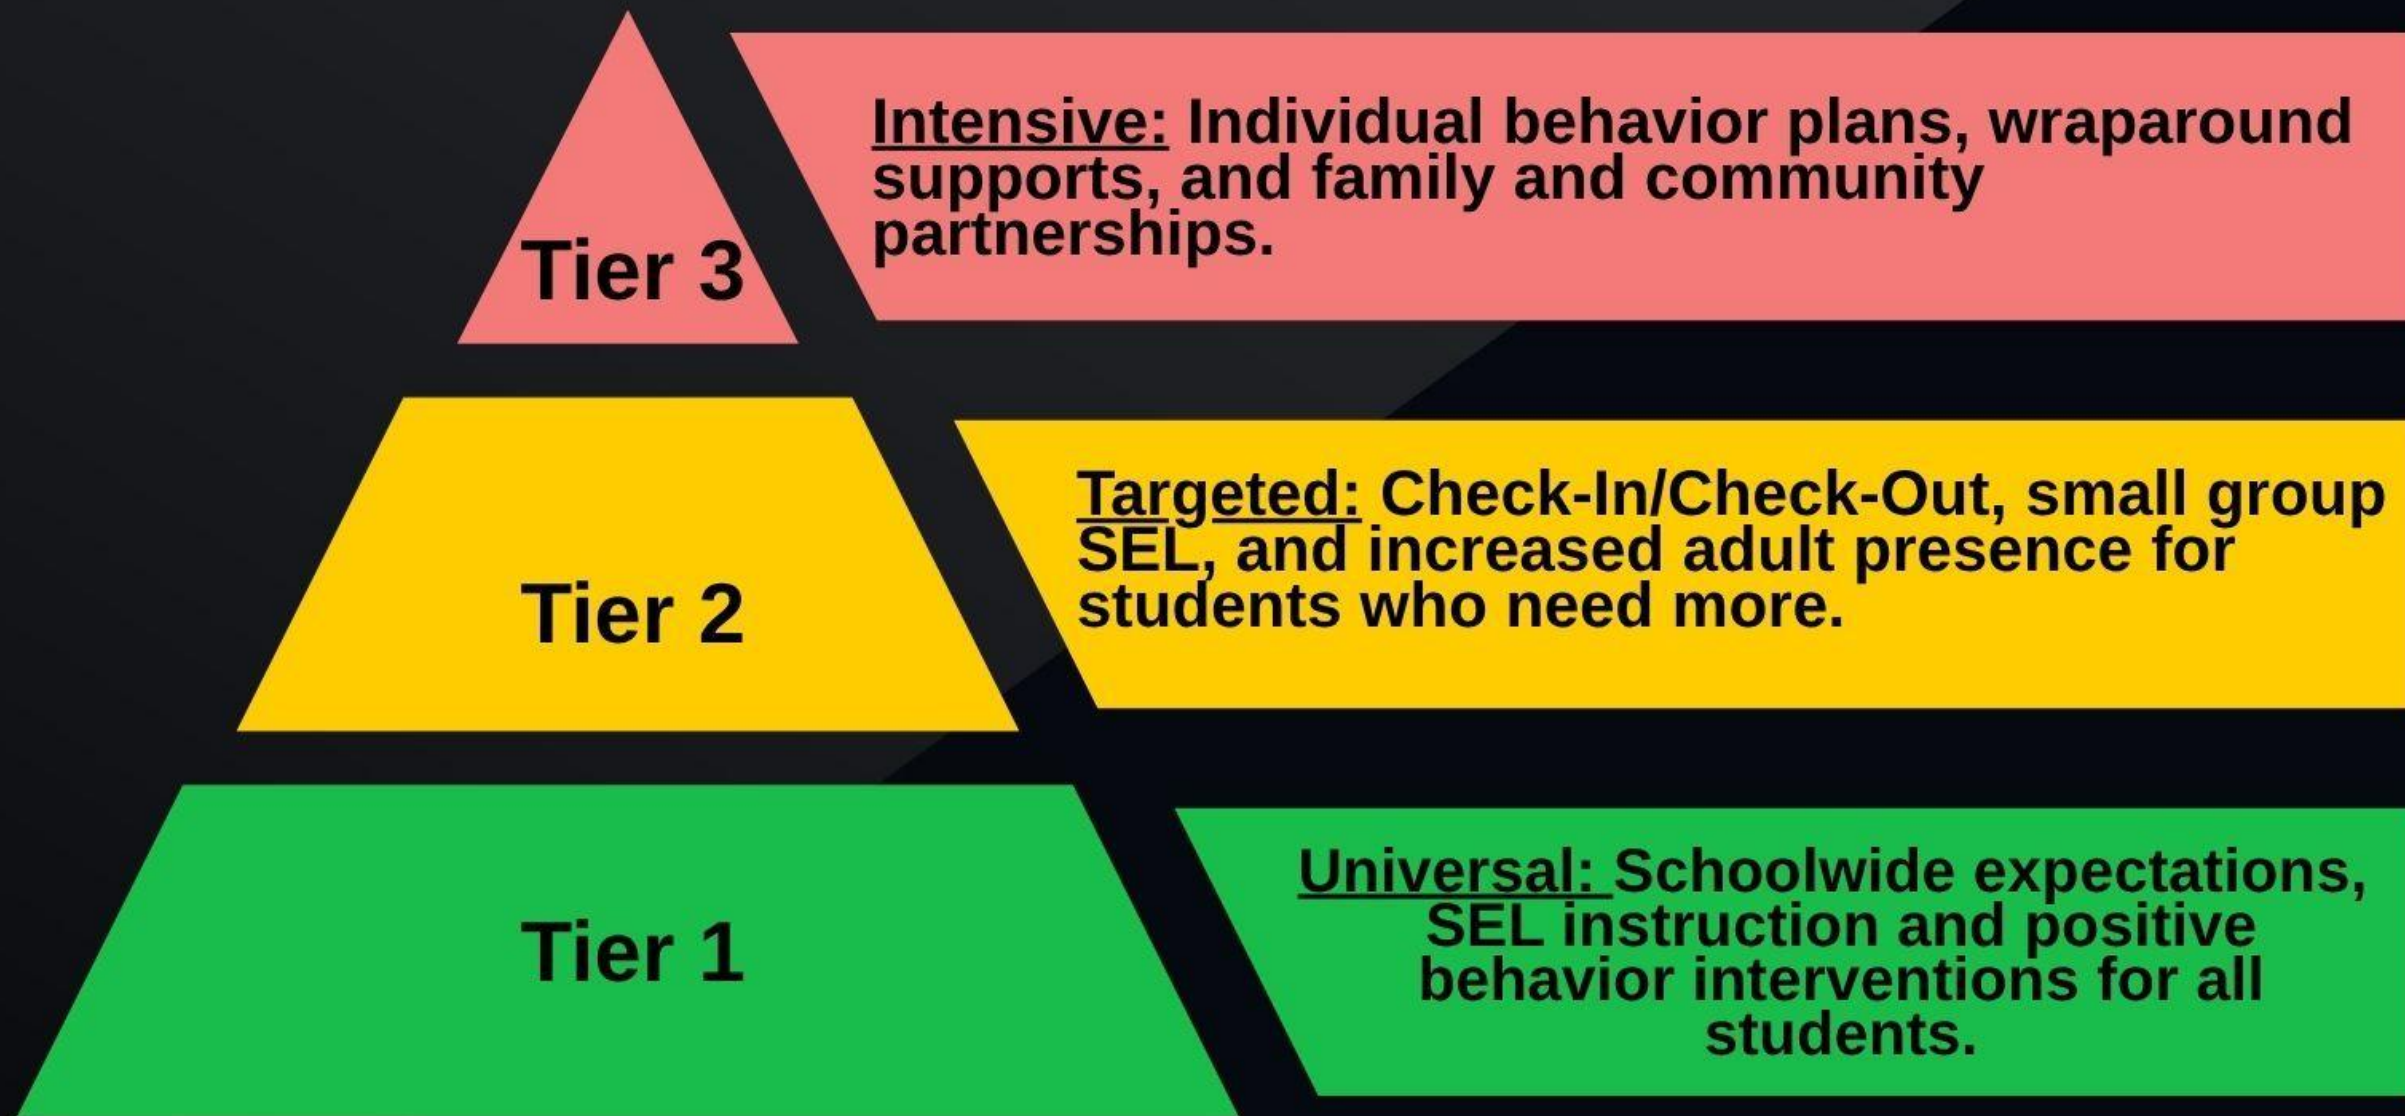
Tier 3

Intensive: Individual behavior plans, wraparound supports, and family and community partnerships.

Tier 2

Targeted: Check-In/Check-Out, small group SEL, and increased adult presence for students who need more.

Tier 1

Universal: Schoolwide expectations, SEL instruction and positive behavior interventions for all students.